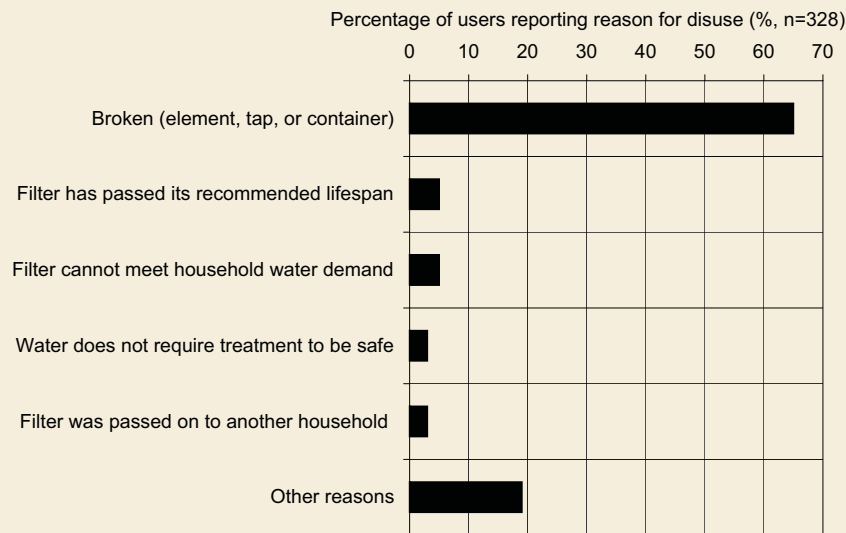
Percentage of users reporting reason for disuse (%, n=328)

0 10 20 30 40 50 60 70

Broken (element, tap, or container)

Filter has passed its recommended lifespan

Filter cannot meet household water demand

Water does not require treatment to be safe

Filter was passed on to another household

Other reasons